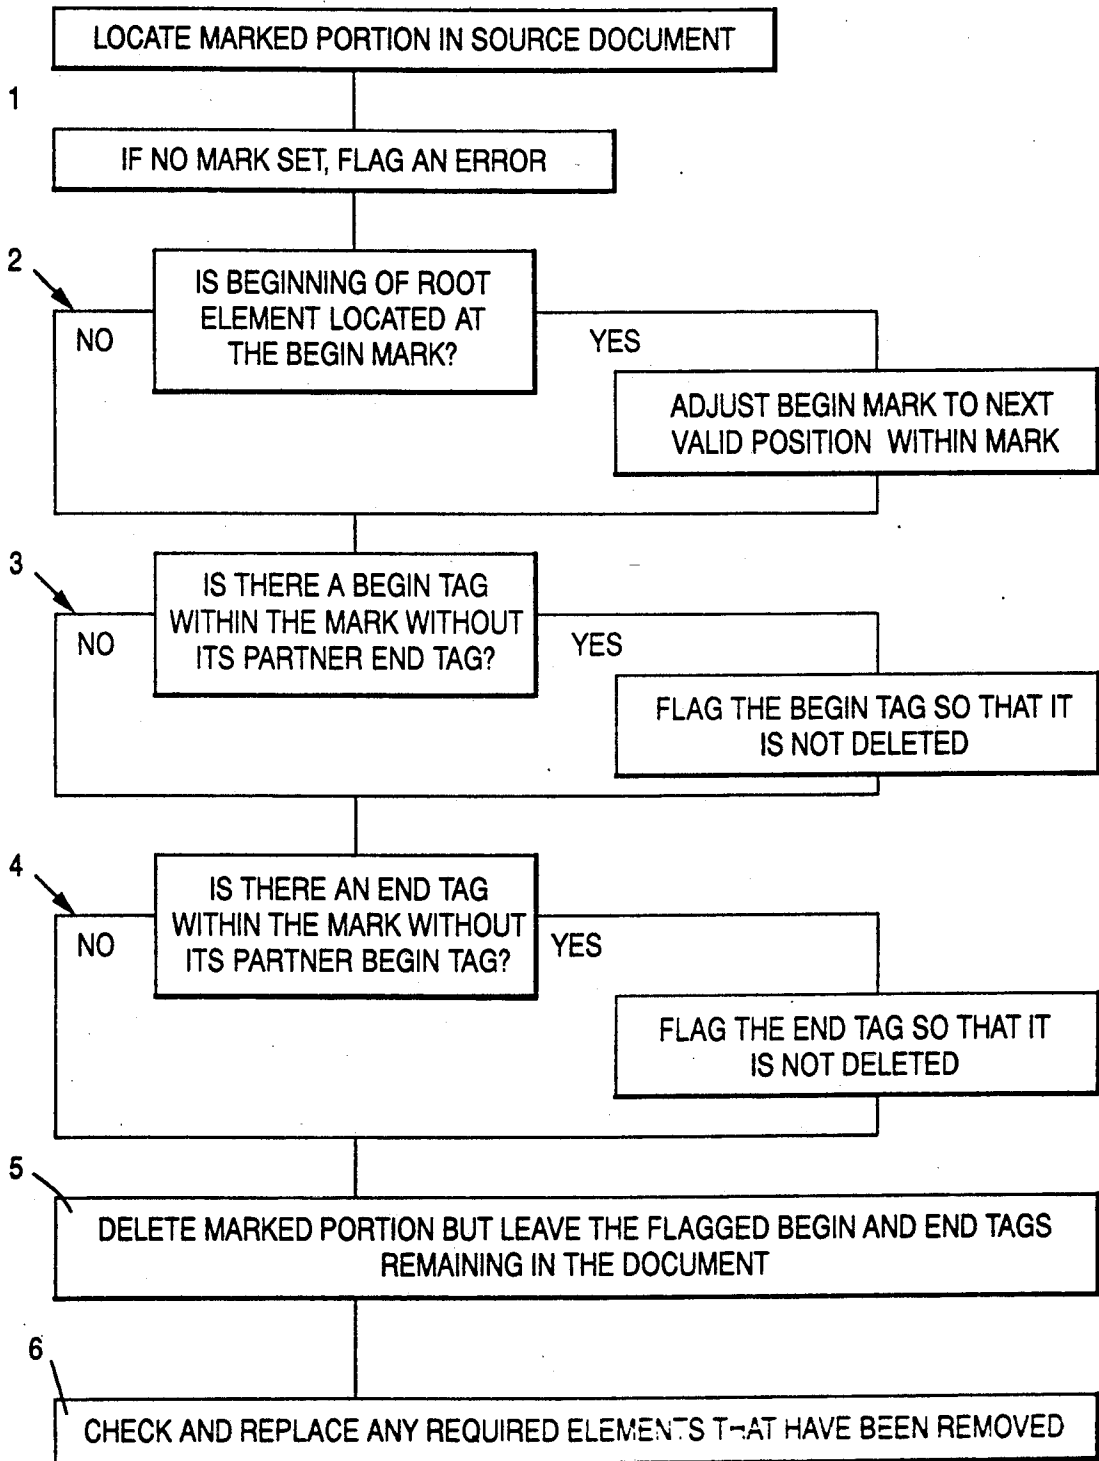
LOCATE MARKED PORTION IN SOURCE DOCUMENT

1

IF NO MARK SET, FLAG AN ERROR

2

IS BEGINNING OF ROOT ELEMENT LOCATED AT THE BEGIN MARK?

NO

YES

ADJUST BEGIN MARK TO NEXT VALID POSITION WITHIN MARK

3

IS THERE A BEGIN TAG WITHIN THE MARK WITHOUT ITS PARTNER END TAG?

NO

YES

FLAG THE BEGIN TAG SO THAT IT IS NOT DELETED

4

IS THERE AN END TAG WITHIN THE MARK WITHOUT ITS PARTNER BEGIN TAG?

NO

YES

FLAG THE END TAG SO THAT IT IS NOT DELETED

5

DELETE MARKED PORTION BUT LEAVE THE FLAGGED BEGIN AND END TAGS REMAINING IN THE DOCUMENT

6

CHECK AND REPLACE ANY REQUIRED ELEMENTS THAT HAVE BEEN REMOVED